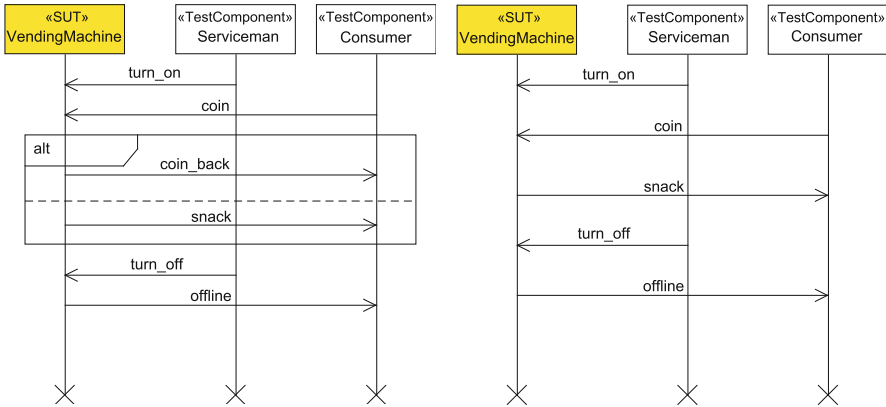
«SUT»
VendingMachine

«TestComponent»
Serviceman

«TestComponent»
Consumer

turn_on

coin

alt

coin_back

snack

turn_off

offline

«SUT»
VendingMachine

«TestComponent»
Serviceman

«TestComponent»
Consumer

turn_on

coin

snack

turn_off

offline